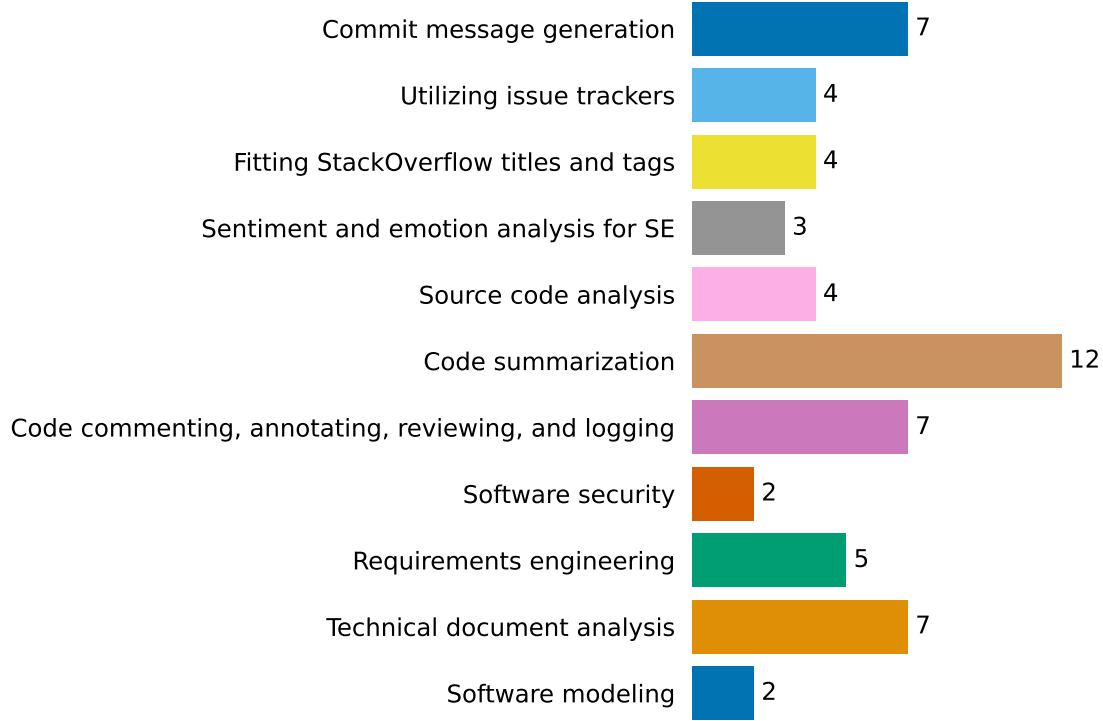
Commit message generation 7
Utilizing issue trackers 4
Fitting StackOverflow titles and tags 4
Sentiment and emotion analysis for SE 3
Source code analysis 4
Code summarization 12
Code commenting, annotating, reviewing, and logging 7
Software security 2
Requirements engineering 5
Technical document analysis 7
Software modeling 2